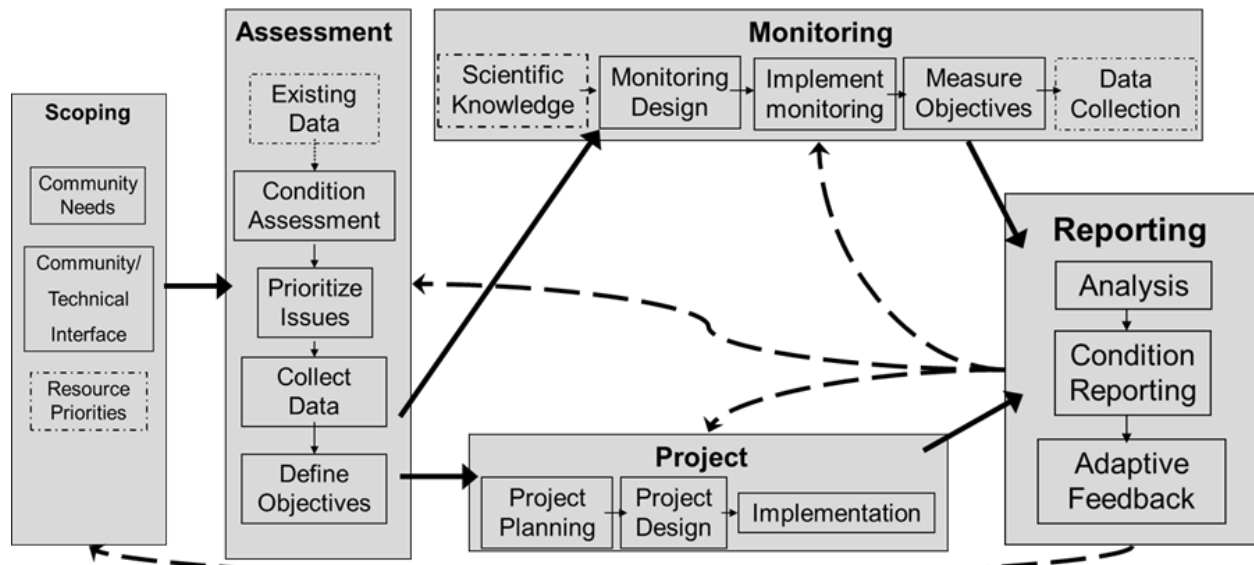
Scoping

Community Needs

Community/ Technical Interface

Resource Priorities

Assessment

Existing Data

Condition Assessment

Prioritize Issues

Collect Data

Define Objectives

Monitoring

Scientific Knowledge

Monitoring Design

Implement monitoring

Measure Objectives

Data Collection

Project

Project Planning

Project Design

Implementation

Reporting

Analysis

Condition Reporting

Adaptive Feedback